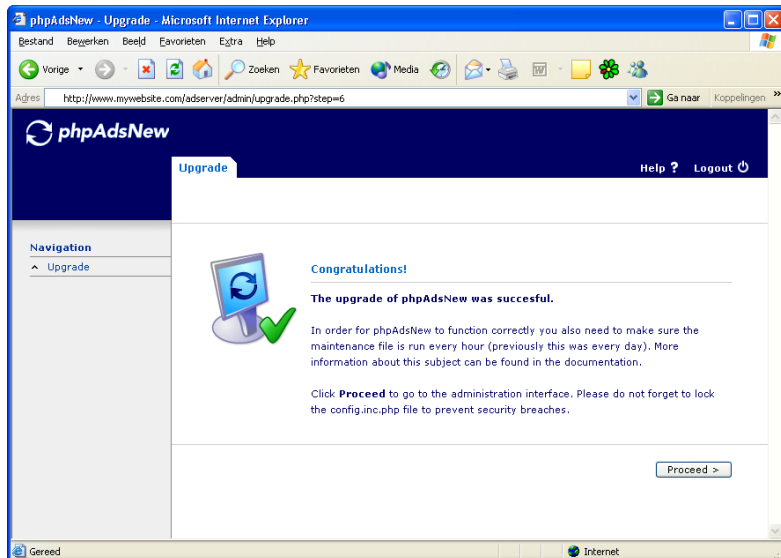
phpAdsNew - Upgrade - Microsoft Internet Explorer

Bestand Bewerken Beeld Favorieten Extra Help

Vorige Zoeken Favorieten Media

Adres http://www.mywebsite.com/adserver/admin/upgrade.php?step=6 Ga naar Koppelingen

phpAdsNew

Upgrade

Help ? Logout

Navigation

Upgrade

Congratulations!

The upgrade of phpAdsNew was succesful.

In order for phpAdsNew to function correctly you also need to make sure the maintenance file is run every hour (previously this was every day). More information about this subject can be found in the documentation.

Click Proceed to go to the administration interface. Please do not forget to lock the config.inc.php file to prevent security breaches.

Proceed >

Gereed

Internet